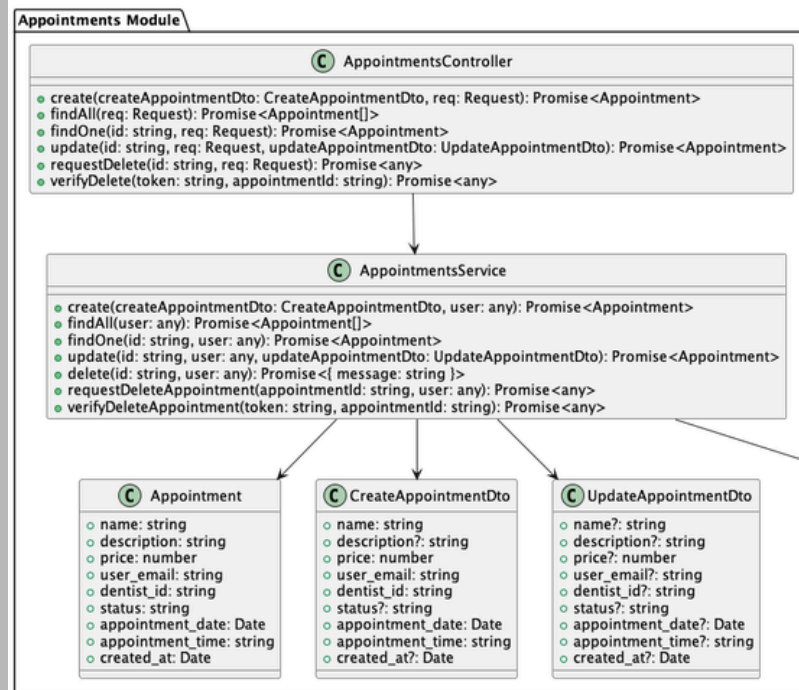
Appointments Module

C AppointmentsController

create(createAppointmentDto: CreateAppointmentDto, req: Request): Promise<Appointment>
findAll(req: Request): Promise<Appointment[]>
findOne(id: string, req: Request): Promise<Appointment>
update(id: string, req: Request, updateAppointmentDto: UpdateAppointmentDto): Promise<Appointment>
requestDelete(id: string, req: Request): Promise<any>
verifyDelete(token: string, appointmentId: string): Promise<any>

C AppointmentsService

create(createAppointmentDto: CreateAppointmentDto, user: any): Promise<Appointment>
findAll(user: any): Promise<Appointment[]>
findOne(id: string, user: any): Promise<Appointment>
update(id: string, user: any, updateAppointmentDto: UpdateAppointmentDto): Promise<Appointment>
delete(id: string, user: any): Promise<{ message: string }>
requestDeleteAppointment(appointmentId: string, user: any): Promise<any>
verifyDeleteAppointment(token: string, appointmentId: string): Promise<any>

C Appointment

name: string
description: string
price: number
user_email: string
dentist_id: string
status: string
appointment_date: Date
appointment_time: string
created_at: Date

C CreateAppointmentDto

name: string
description?: string
price: number
user_email: string
dentist_id: string
status?: string
appointment_date: Date
appointment_time: string
created_at?: Date

C UpdateAppointmentDto

name?: string
description?: string
price?: number
user_email?: string
dentist_id?: string
status?: string
appointment_date?: Date
appointment_time?: string
created_at?: Date